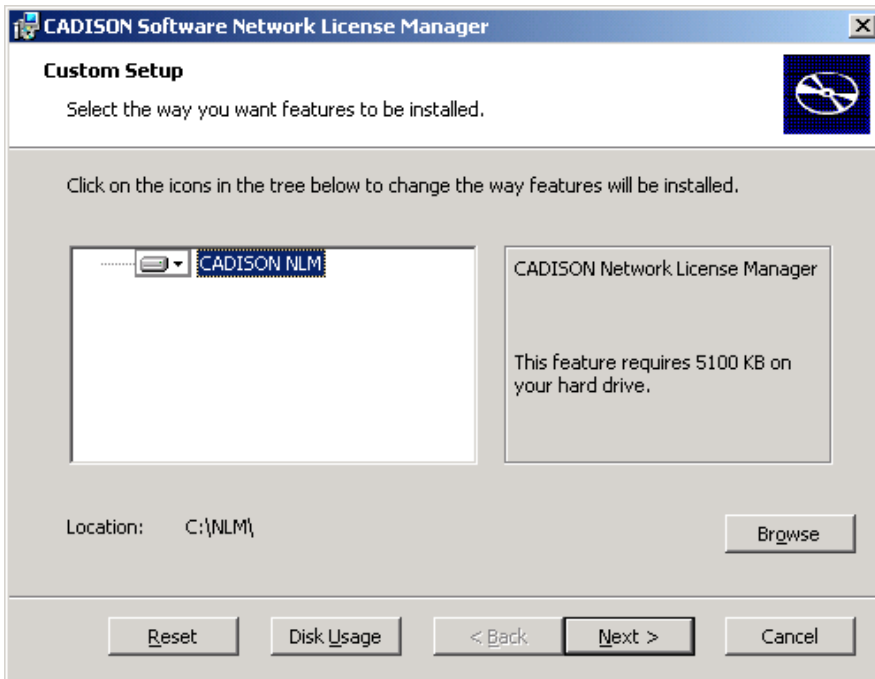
CADISON Software Network License Manager

Custom Setup

Select the way you want features to be installed.

Click on the icons in the tree below to change the way features will be installed.

CADISON NLM

CADISON Network License Manager

This feature requires 5100 KB on your hard drive.

Location: C:\NLM\

Browse

Reset

Disk Usage

< Back

Next >

Cancel